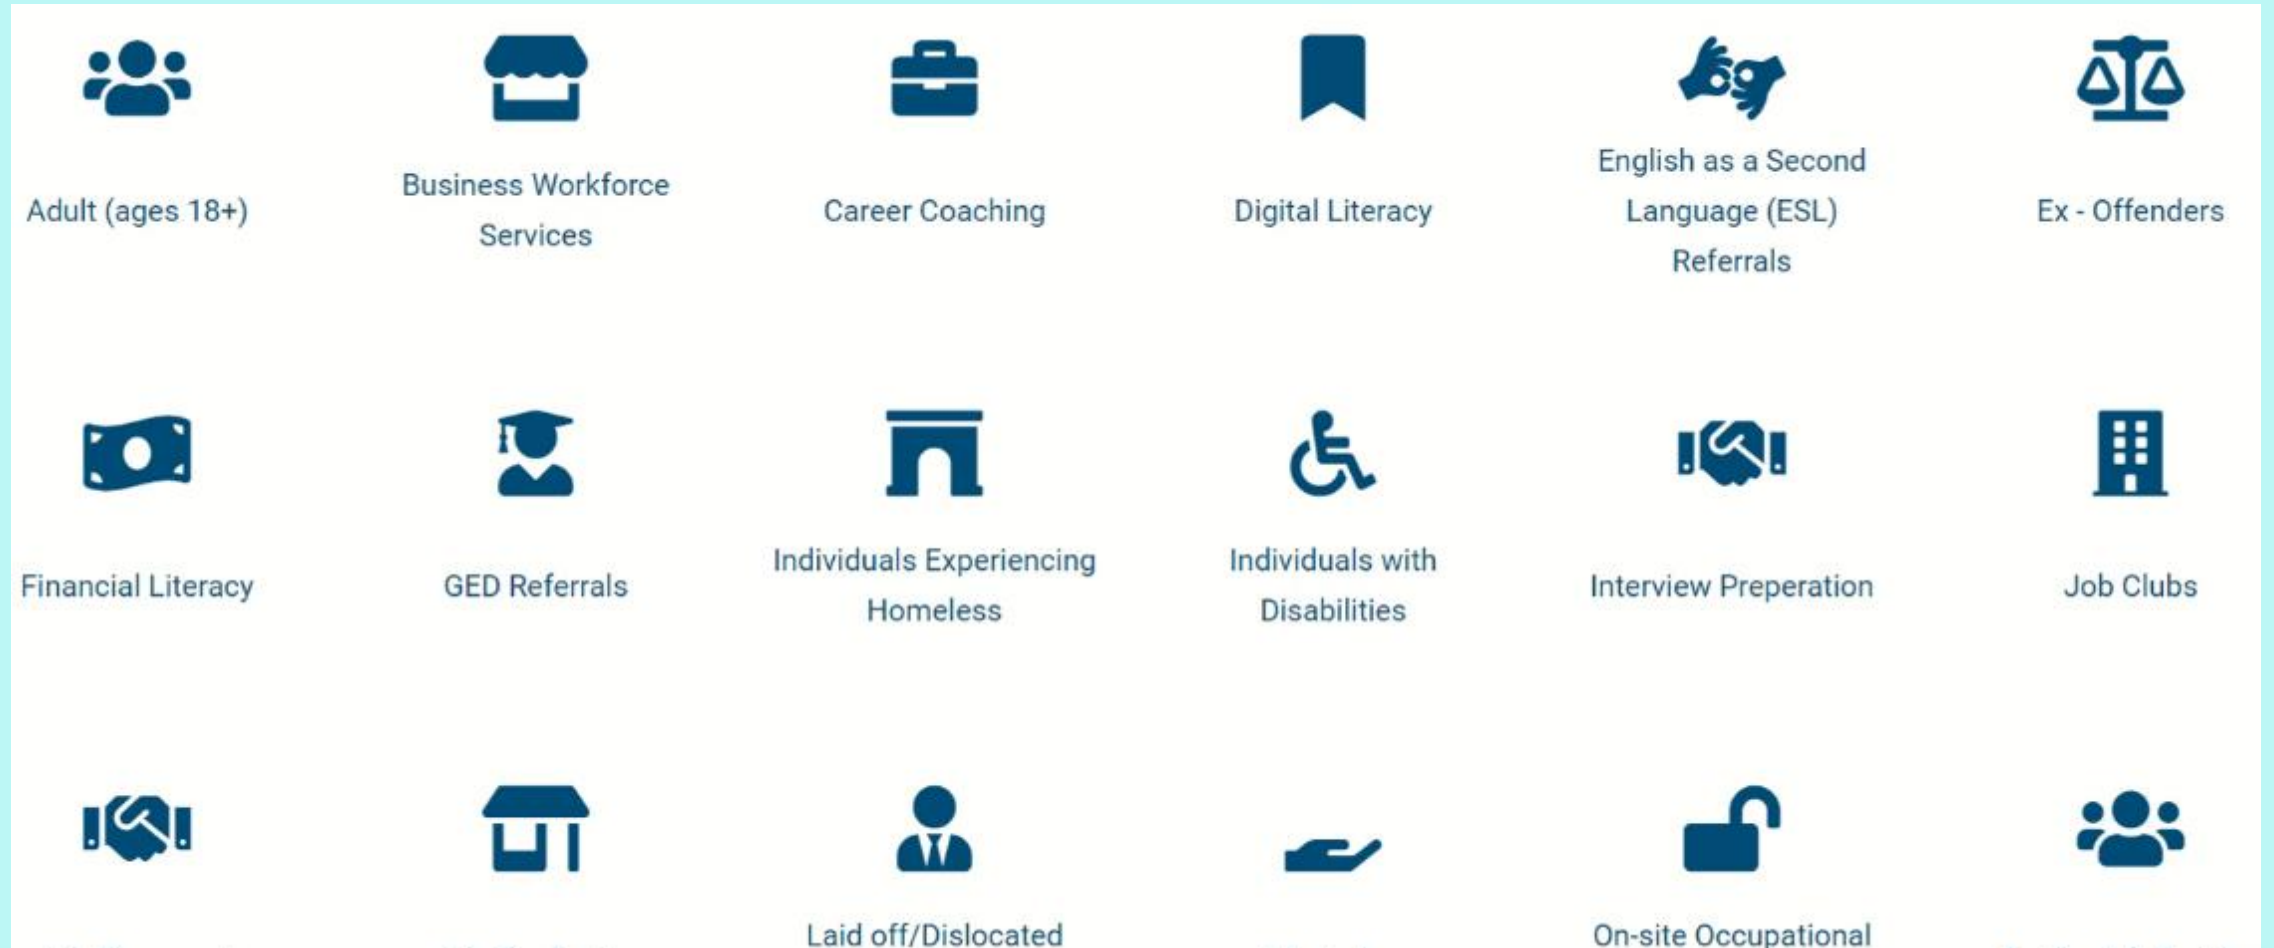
Adult (ages 18+)

Business Workforce Services

Career Coaching

Digital Literacy

English as a Second Language (ESL) Referrals

Ex - Offenders

Financial Literacy

GED Referrals

Individuals Experiencing Homeless

Individuals with Disabilities

Interview Preperation

Job Clubs

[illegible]

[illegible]

Laid off/Dislocated

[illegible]

On-site Occupational

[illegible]